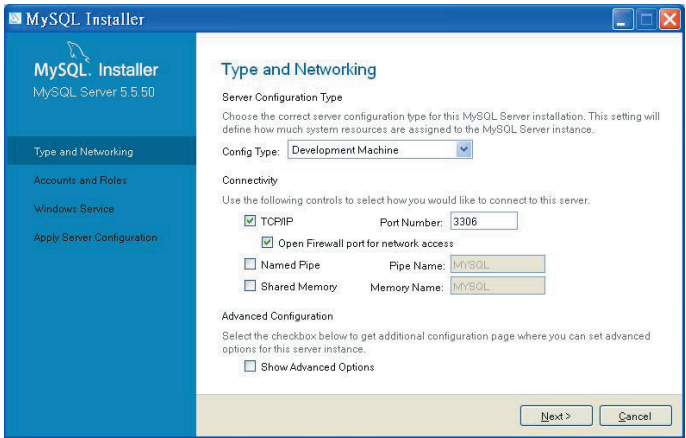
MySQL Installer

MySQL. Installer
MySQL Server 5.5.50

Type and Networking
Accounts and Roles
Windows Service
Apply Server Configuration

Type and Networking

Server Configuration Type

Choose the correct server configuration type for this MySQL Server installation. This setting will define how much system resources are assigned to the MySQL Server instance.

Config Type: Development Machine

Connectivity

Use the following controls to select how you would like to connect to this server.

TCP/IP Port Number: 3306

Open Firewall port for network access

Named Pipe Pipe Name: MYSQL

Shared Memory Memory Name: MYSQL

Advanced Configuration

Select the checkbox below to get additional configuration page where you can set advanced options for this server instance.

Show Advanced Options

Next > Cancel